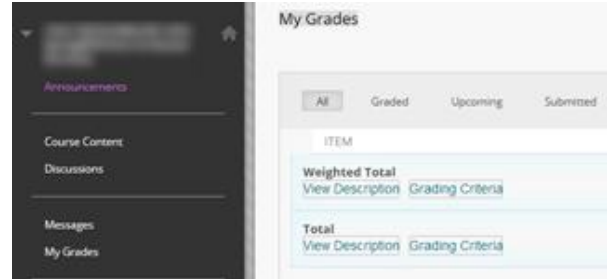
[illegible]

Announcements

Course Content

Discussions

Messages

My Grades

My Grades

All Graded Upcoming Submitted

ITEM

Weighted Total
View Description Grading Criteria

Total
View Description Grading Criteria